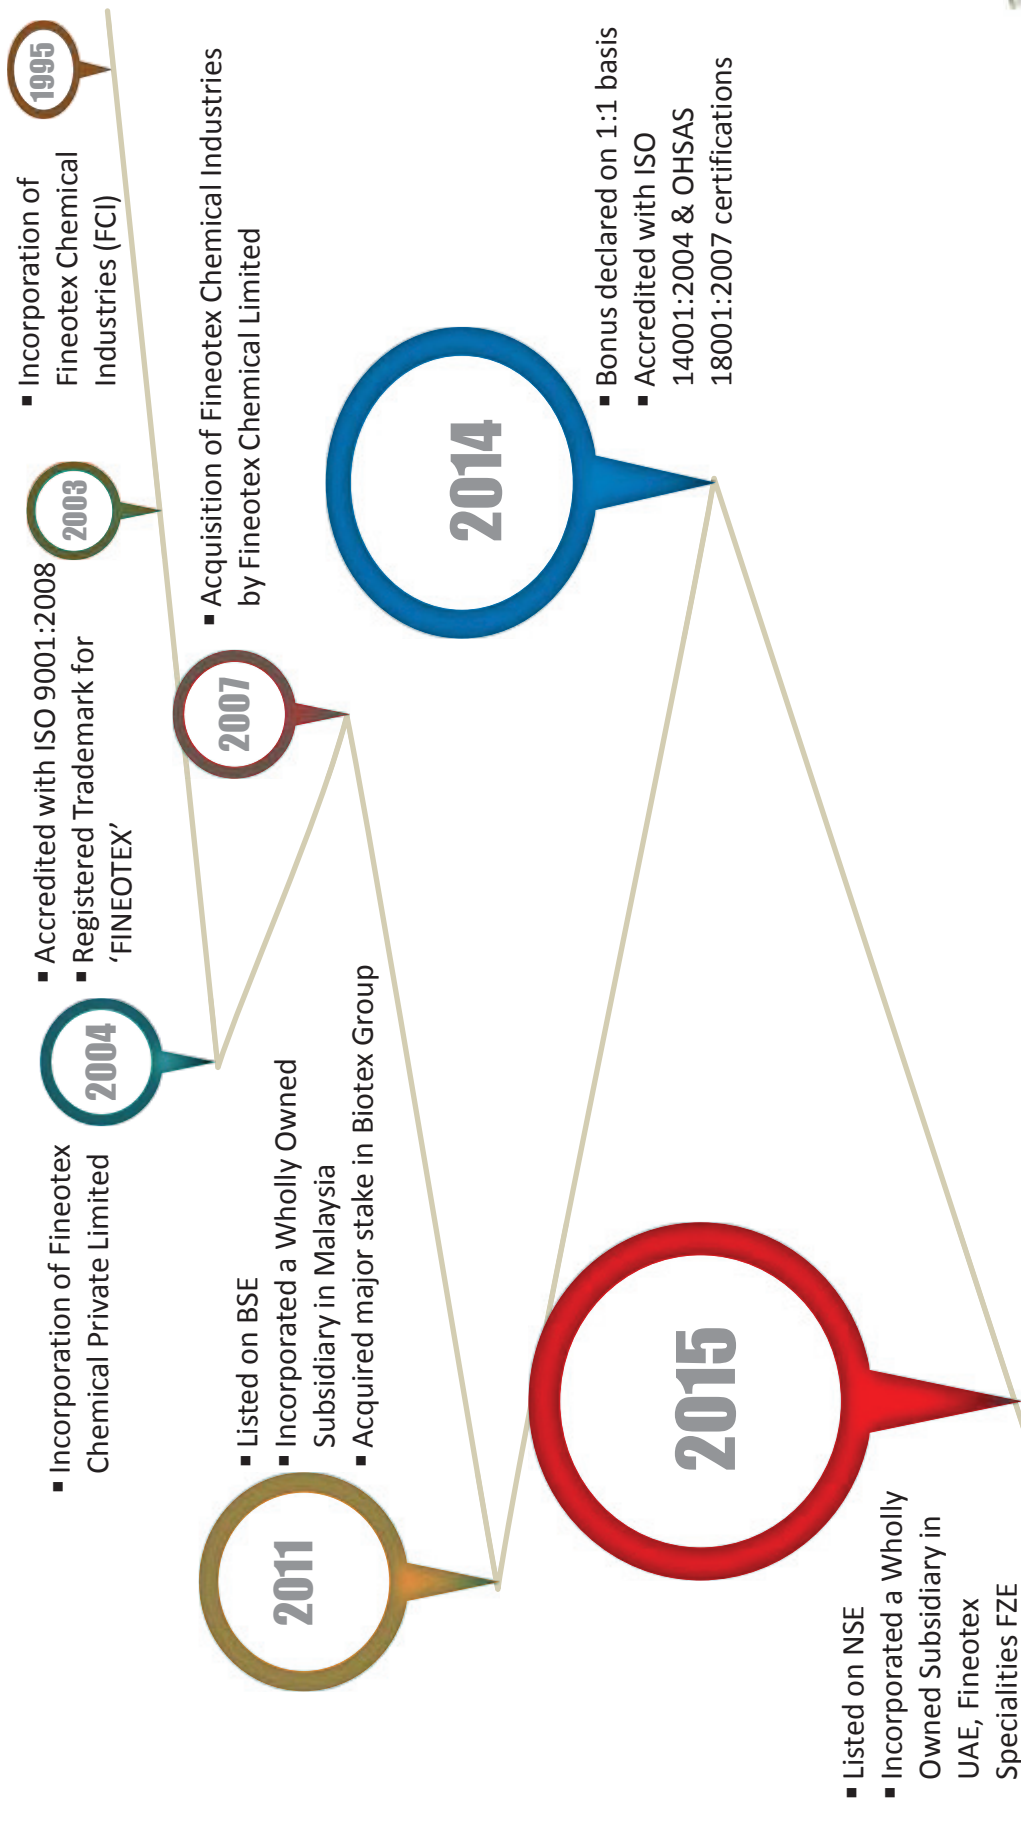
1995

▪ Incorporation of Fineotex Chemical Industries (FCI)

2003

▪ Accredited with ISO 9001:2008
▪ Registered Trademark for 'FINEOTEX'

2004

▪ Incorporation of Fineotex Chemical Private Limited

2007

▪ Acquisition of Fineotex Chemical Industries by Fineotex Chemical Limited

2011

▪ Listed on BSE
▪ Incorporated a Wholly Owned Subsidiary in Malaysia
▪ Acquired major stake in Biotex Group

2014

▪ Bonus declared on 1:1 basis
▪ Accredited with ISO 14001:2004 & OHSAS 18001:2007 certifications

2015

▪ Listed on NSE
▪ Incorporated a Wholly Owned Subsidiary in UAE, Fineotex Specialities FZE